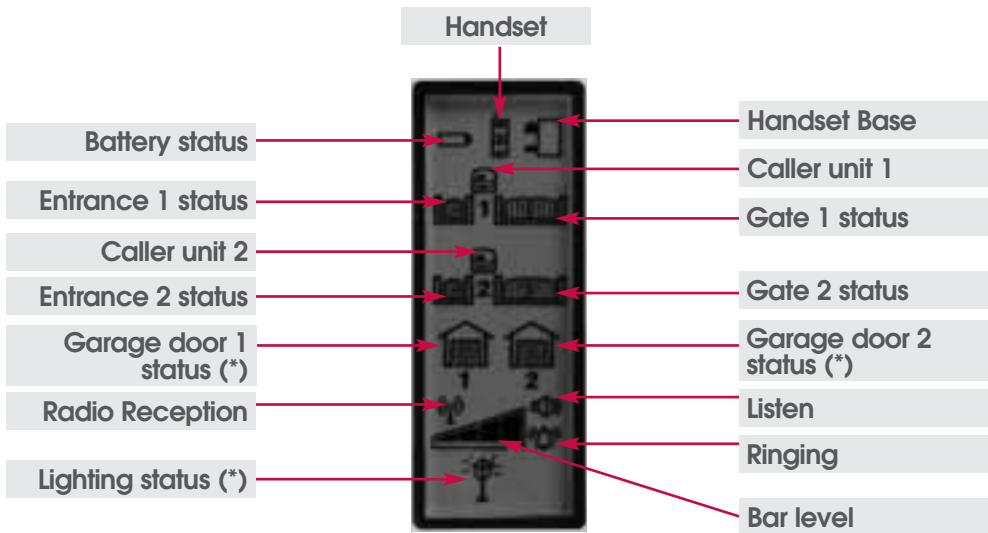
Handset

Battery status

Handset Base

Caller unit 1

Entrance 1 status

Gate 1 status

Caller unit 2

Entrance 2 status

Gate 2 status

Garage door 1 status (*)

Garage door 2 status (*)

1

2

Radio Reception

Listen

Ringing

Lighting status (*)

Bar level